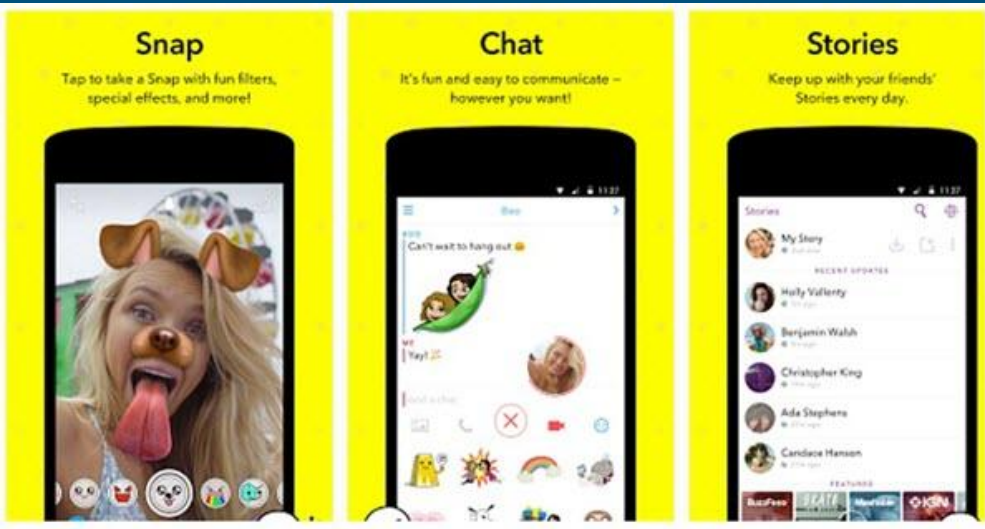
Snap

Tap to take a Snap with fun filters, special effects, and more!

Chat

It's fun and easy to communicate – however you want!

11:27

Bee

Can't wait to hang out

Yay!

Send a chat

Stories

Keep up with your friends' Stories every day.

11:27

Stories

My Story

RECENT UPDATES

Holly Vallenty

Benjamin Walsh

Christopher King

Ada Stephens

Candace Hanson

FEATURED

BuzzFeed